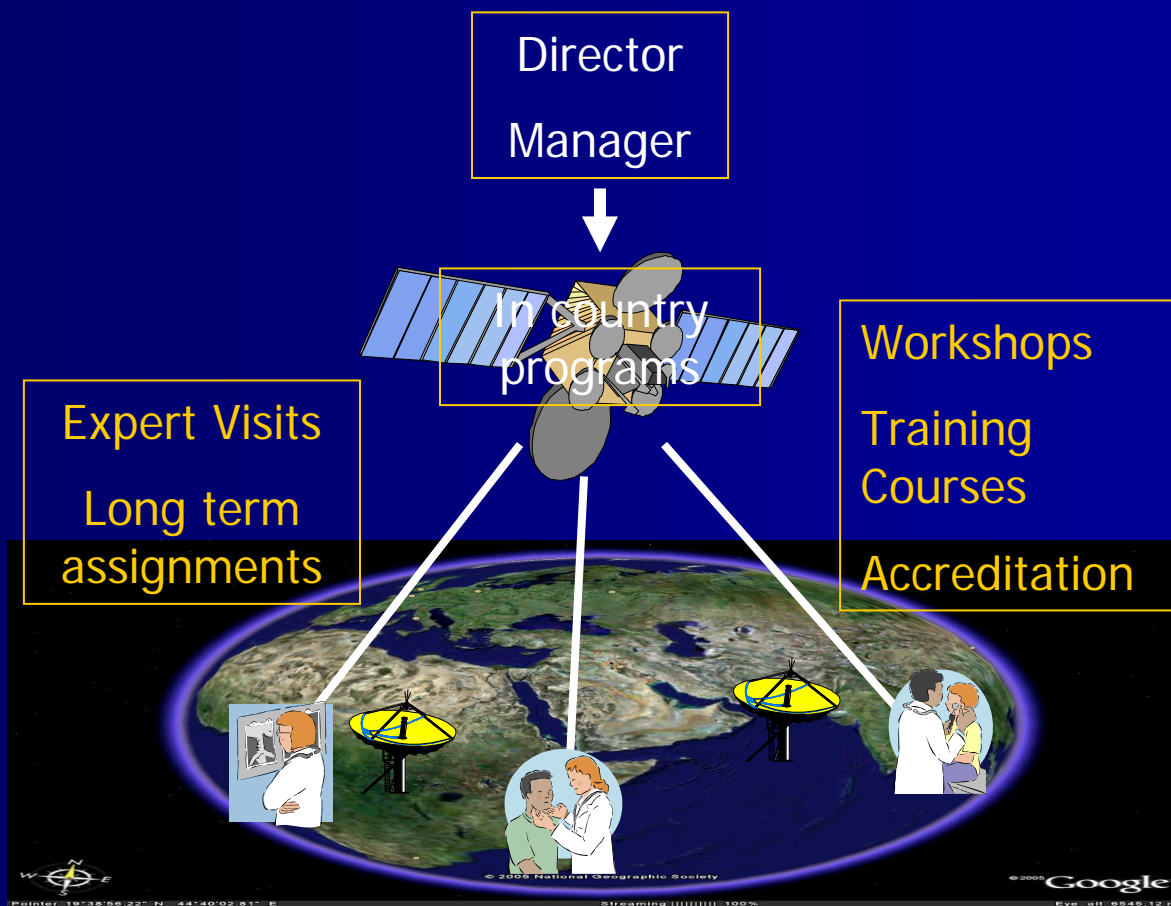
Director

Manager

In country programs

Expert Visits

Long term assignments

Workshops

Training Courses

Accreditation

N

W

E

S

© 2005 National Geographic Society

©2005 Google

Pointer 19°38'56.22" N 44°40'02.81" E

Streaming |||||||| 100%

Eye alt 6545.12 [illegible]